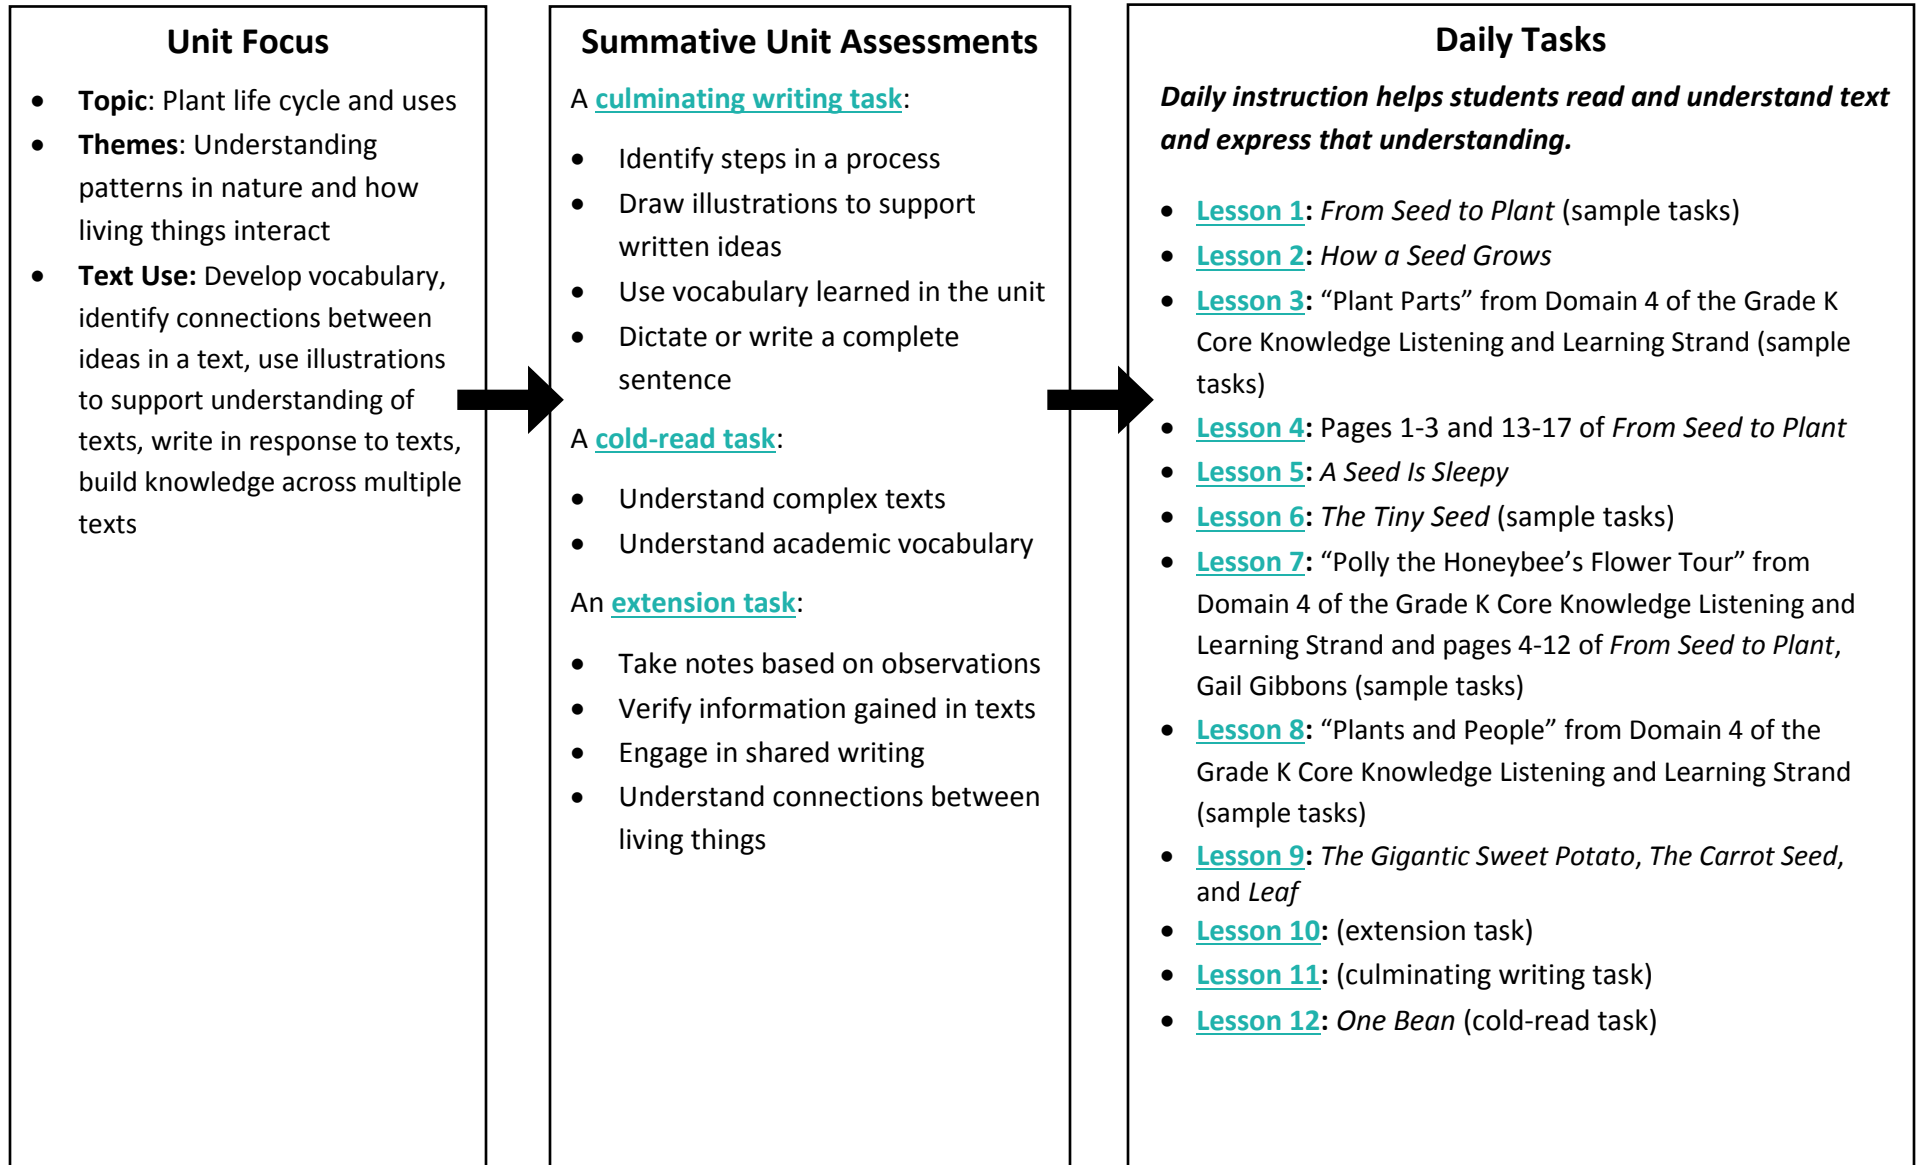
Unit Focus

- Topic: Plant life cycle and uses
- Themes: Understanding patterns in nature and how living things interact
- Text Use: Develop vocabulary, identify connections between ideas in a text, use illustrations to support understanding of texts, write in response to texts, build knowledge across multiple texts

Summative Unit Assessments

A culminating writing task:

- Identify steps in a process
- Draw illustrations to support written ideas
- Use vocabulary learned in the unit
- Dictate or write a complete sentence

A cold-read task:

- Understand complex texts
- Understand academic vocabulary

An extension task:

- Take notes based on observations
- Verify information gained in texts
- Engage in shared writing
- Understand connections between living things

Daily Tasks

Daily instruction helps students read and understand text and express that understanding.

- Lesson 1: From Seed to Plant (sample tasks)
- Lesson 2: How a Seed Grows
- Lesson 3: “Plant Parts” from Domain 4 of the Grade K Core Knowledge Listening and Learning Strand (sample tasks)
- Lesson 4: Pages 1-3 and 13-17 of From Seed to Plant
- Lesson 5: A Seed Is Sleepy
- Lesson 6: The Tiny Seed (sample tasks)
- Lesson 7: “Polly the Honeybee’s Flower Tour” from Domain 4 of the Grade K Core Knowledge Listening and Learning Strand and pages 4-12 of From Seed to Plant, Gail Gibbons (sample tasks)
- Lesson 8: “Plants and People” from Domain 4 of the Grade K Core Knowledge Listening and Learning Strand (sample tasks)
- Lesson 9: The Gigantic Sweet Potato, The Carrot Seed, and Leaf
- Lesson 10: (extension task)
- Lesson 11: (culminating writing task)
- Lesson 12: One Bean (cold-read task)